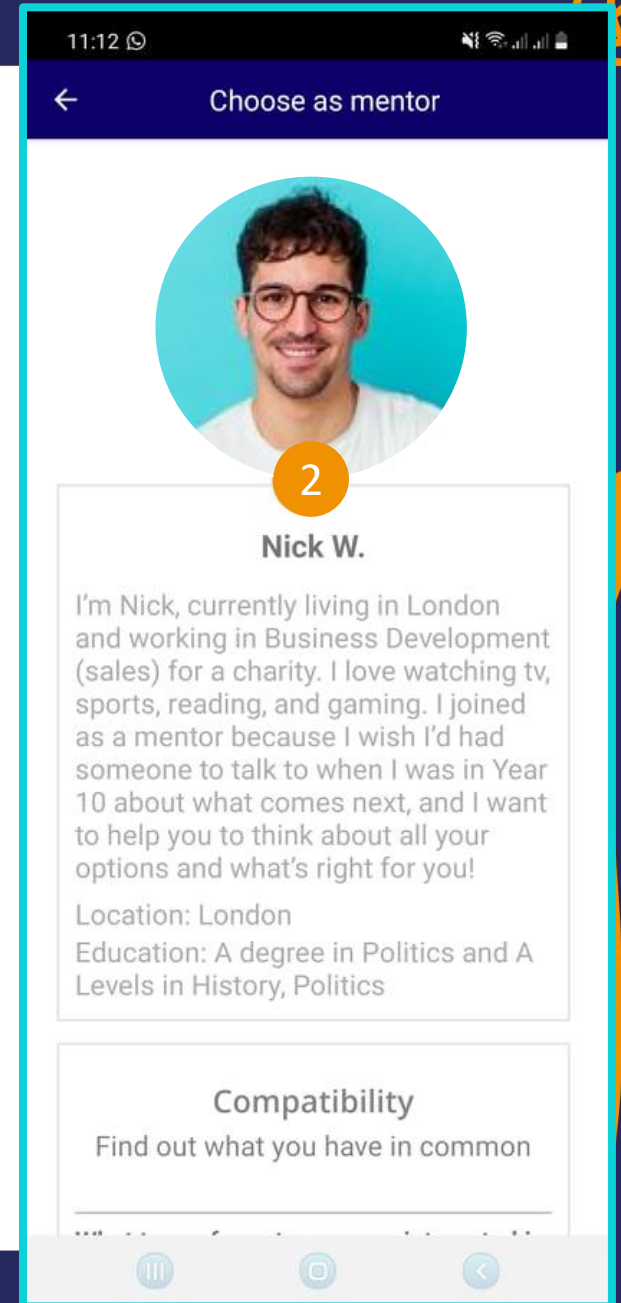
11:12

Choose as mentor

2

Nick W.

I'm Nick, currently living in London and working in Business Development (sales) for a charity. I love watching tv, sports, reading, and gaming. I joined as a mentor because I wish I'd had someone to talk to when I was in Year 10 about what comes next, and I want to help you to think about all your options and what's right for you!

Location: London

Education: A degree in Politics and A Levels in History, Politics

Compatibility

Find out what you have in common

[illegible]